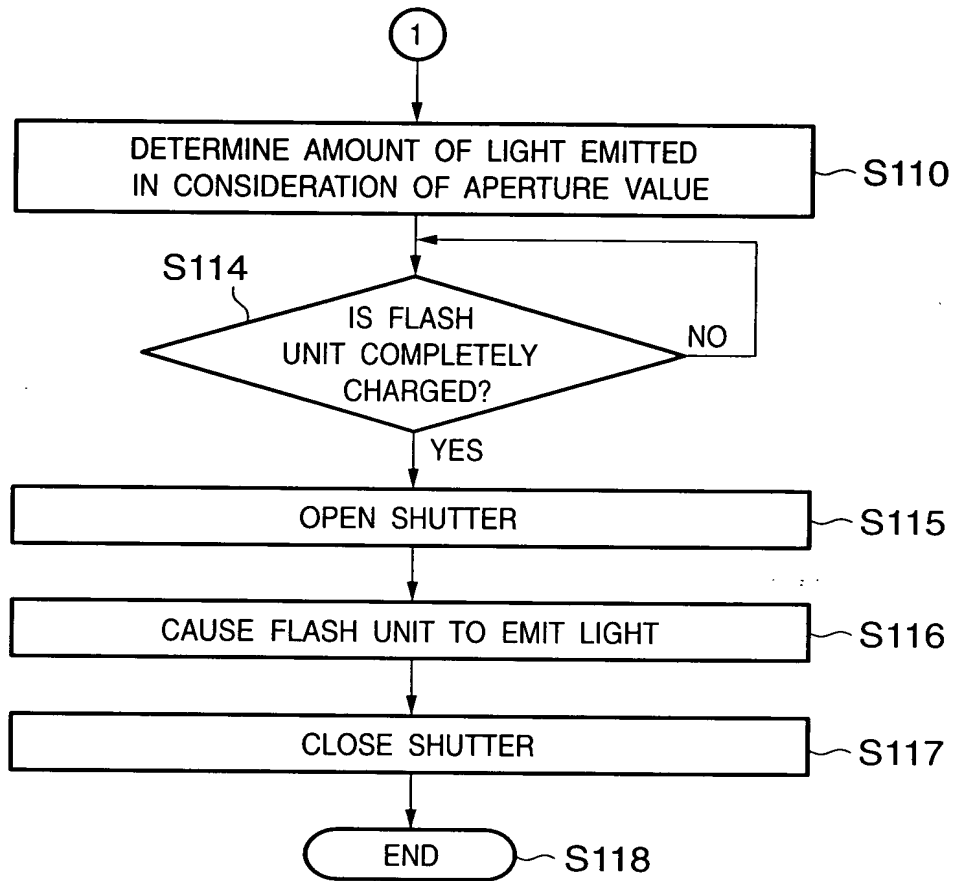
1

DETERMINE AMOUNT OF LIGHT EMITTED IN CONSIDERATION OF APERTURE VALUE

S110

S114

IS FLASH UNIT COMPLETELY CHARGED?

NO

YES

OPEN SHUTTER

S115

CAUSE FLASH UNIT TO EMIT LIGHT

S116

CLOSE SHUTTER

S117

END

S118